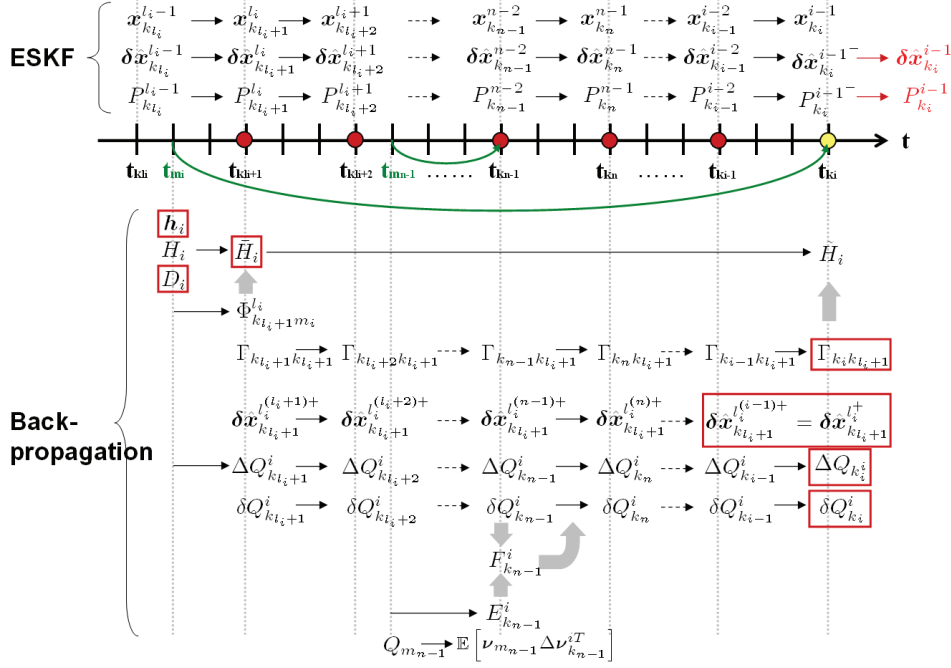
ESKF

$\boldsymbol{x}_{k_{l_i}}^{l_i-1}$ $\boldsymbol{x}_{k_{l_i+1}}^{l_i}$ $\boldsymbol{x}_{k_{l_i+2}}^{l_i+1}$ $\boldsymbol{x}_{k_{n-1}}^{n-2}$ $\boldsymbol{x}_{k_n}^{n-1}$ $\boldsymbol{x}_{k_{i-1}}^{i-2}$ $\boldsymbol{x}_{k_i}^{i-1}$

$\boldsymbol{\delta x}_{k_{l_i}}^{l_i-1}$ $\boldsymbol{\delta x}_{k_{l_i+1}}^{l_i}$ $\boldsymbol{\delta\hat{x}}_{k_{l_i+2}}^{l_i+1}$ $\boldsymbol{\delta\hat{x}}_{k_{n-1}}^{n-2}$ $\boldsymbol{\delta\hat{x}}_{k_n}^{n-1}$ $\boldsymbol{\delta\hat{x}}_{k_{i-1}}^{i-2}$ $\boldsymbol{\delta\hat{x}}_{k_i}^{i-1^-}$ $\boldsymbol{\delta\hat{x}}_{k_i}^{i-1}$

$P_{k_{l_i}}^{l_i-1}$ $P_{k_{l_i+1}}^{l_i}$ $P_{k_{l_i+2}}^{l_i+1}$ $P_{k_{n-1}}^{n-2}$ $P_{k_n}^{n-1}$ $P_{k_{i-1}}^{i-2}$ $P_{k_i}^{i-1^-}$ $P_{k_i}^{i-1}$

t

$t_{k_{li}}$ $t_{m_i}$ $t_{k_{li+1}}$ $t_{k_{li+2}}$ $t_{m_{n-1}}$ …… $t_{k_{n-1}}$ $t_{k_n}$ …… $t_{k_{i-1}}$ $t_{k_i}$

$\boldsymbol{h}_i$
$H_i$ $\bar{H}_i$ $\hat{H}_i$
$D_i$

$\Phi_{k_{l_i+1}m_i}^{l_i}$

$\Gamma_{k_{l_i+1}k_{l_i+1}}$ $\Gamma_{k_{l_i+2}k_{l_i+1}}$ $\Gamma_{k_{n-1}k_{l_i+1}}$ $\Gamma_{k_nk_{l_i+1}}$ $\Gamma_{k_{i-1}k_{l_i+1}}$ $\Gamma_{k_ik_{l_i+1}}$

Back-propagation

$\boldsymbol{\delta x}_{k_{l_i+1}}^{l_i^{(l_i+1)+}}$ $\boldsymbol{\delta x}_{k_{l_i+1}}^{l_i^{(l_i+2)+}}$ $\boldsymbol{\delta\hat{x}}_{k_{l_i+1}}^{l_i^{(n-1)+}}$ $\boldsymbol{\delta\hat{x}}_{k_{l_i+1}}^{l_i^{(n)+}}$ $\boldsymbol{\delta\hat{x}}_{k_{l_i+1}}^{l_i^{(i-1)+}} = \boldsymbol{\delta x}_{k_{l_i+1}}^{l_i^+}$

$\Delta Q_{k_{l_i+1}}^i$ $\Delta Q_{k_{l_i+2}}^i$ $\Delta Q_{k_{n-1}}^i$ $\Delta Q_{k_n}^i$ $\Delta Q_{k_{i-1}}^i$ $\Delta Q_{k_i}^i$

$\delta Q_{k_{l_i+1}}^i$ $\delta Q_{k_{l_i+2}}^i$ $\delta Q_{k_{n-1}}^i$ $\delta Q_{k_n}^i$ $\delta Q_{k_{i-1}}^i$ $\delta Q_{k_i}^i$

$F_{k_{n-1}}^i$

$E_{k_{n-1}}^i$

$Q_{m_{n-1}}$ $\mathbb{E}\left[\boldsymbol{\nu}_{m_{n-1}}\Delta\boldsymbol{\nu}_{k_{n-1}}^{iT}\right]$